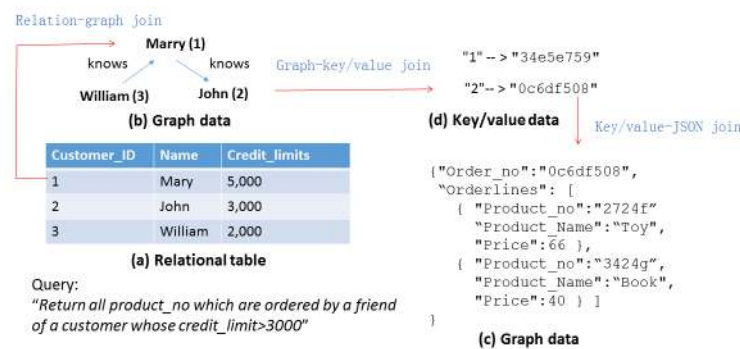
Relation-graph join

Marry (1)

knows

knows

William (3)

John (2)

(b) Graph data

Graph-key/value join

"1"-->"34e5e759"

"2"-->"0c6df508"

(d) Key/value data

Key/value-JSON join

| Customer_ID | Name | Credit_limits |
|---|---|---|
| 1 | Mary | 5,000 |
| 2 | John | 3,000 |
| 3 | William | 2,000 |

(a) Relational table

Query:
"Return all product_no which are ordered by a friend of a customer whose credit_limit>3000"

{"Order_no":"0c6df508",
"Orderlines": [
{ "Product_no":"2724f"
"Product_Name":"Toy",
"Price":66 },
{ "Product_no":"3424g",
"Product_Name":"Book",
"Price":40 } ]
}

(c) Graph data